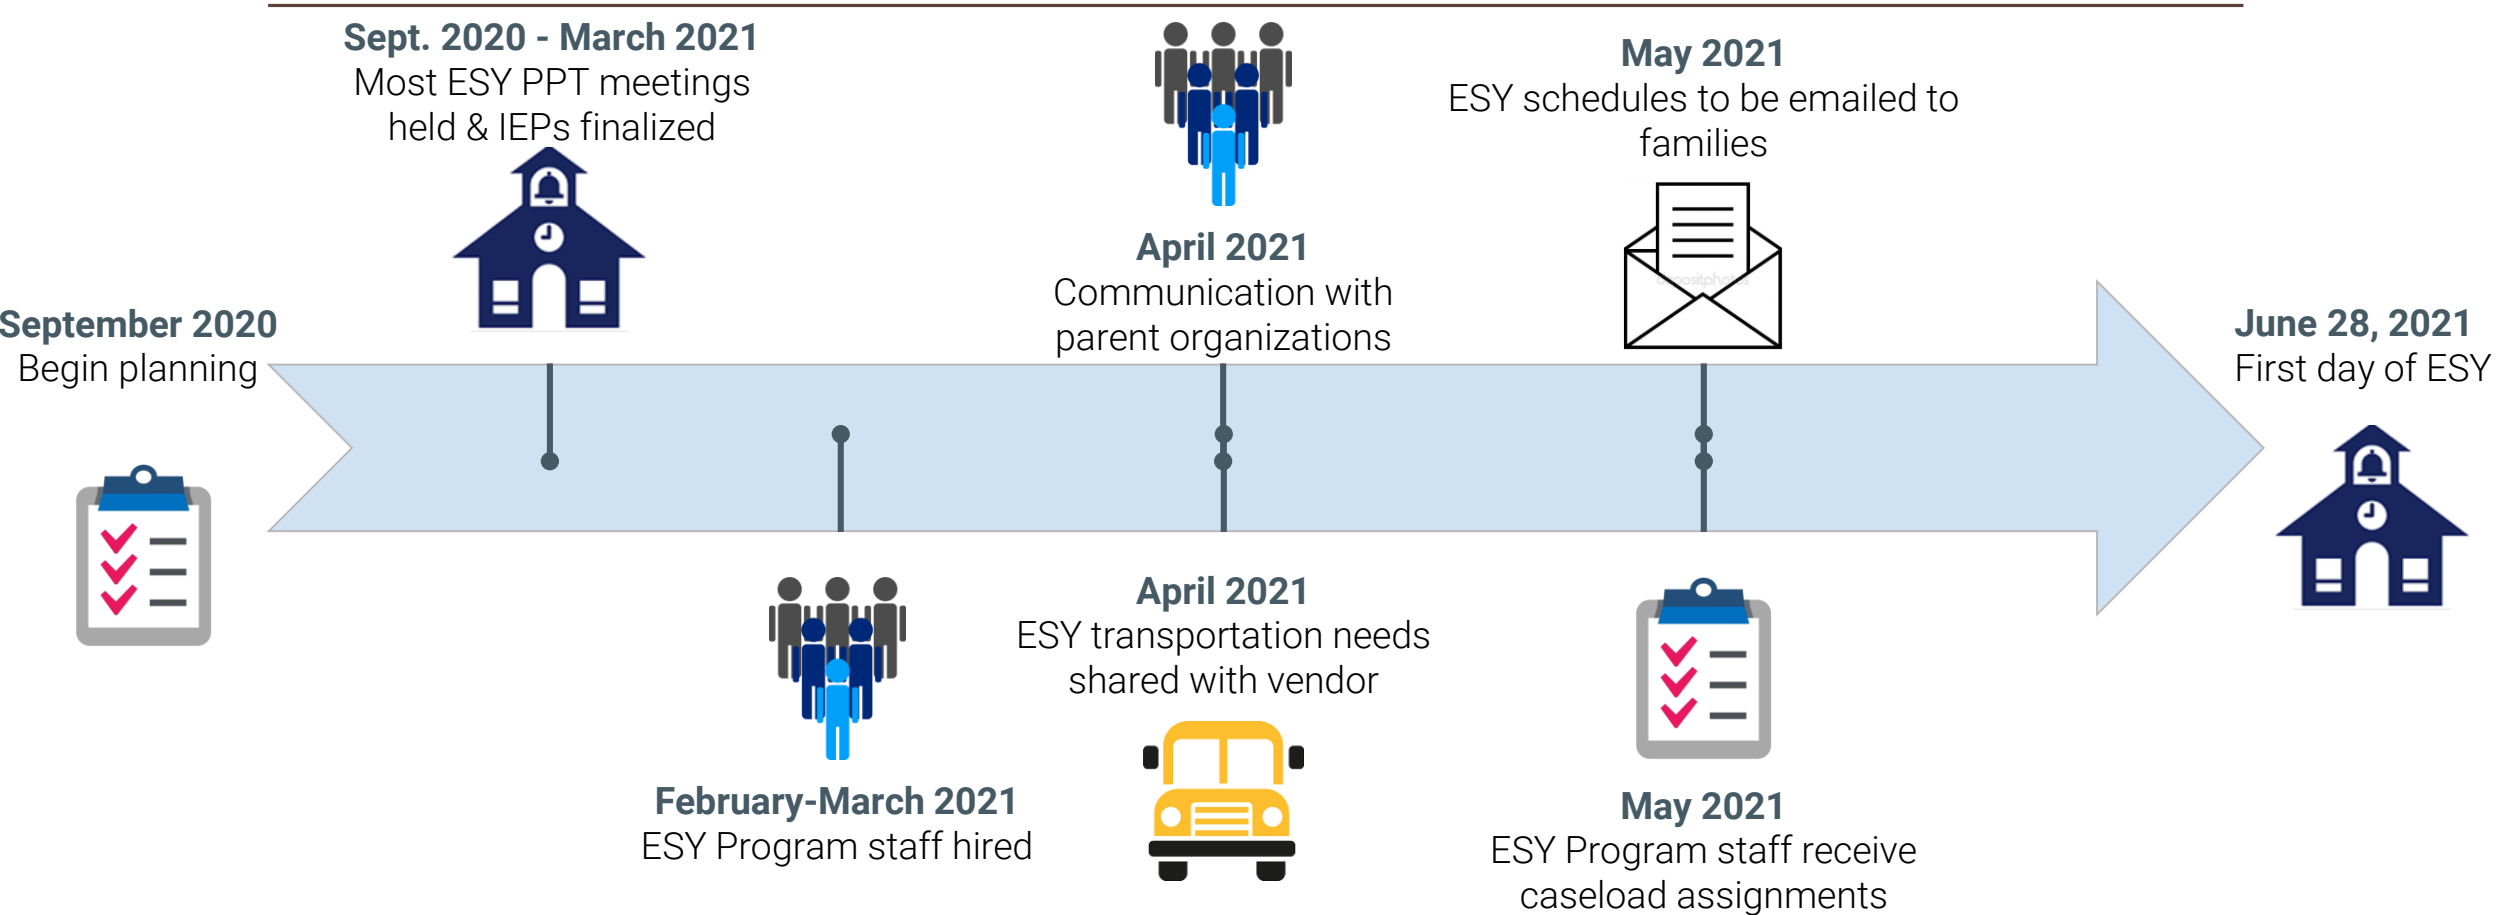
September 2020
Begin planning

Sept. 2020 - March 2021
Most ESY PPT meetings held & IEPs finalized

February-March 2021
ESY Program staff hired

April 2021
Communication with parent organizations

April 2021
ESY transportation needs shared with vendor

May 2021
ESY schedules to be emailed to families

May 2021
ESY Program staff receive caseload assignments

June 28, 2021
First day of ESY